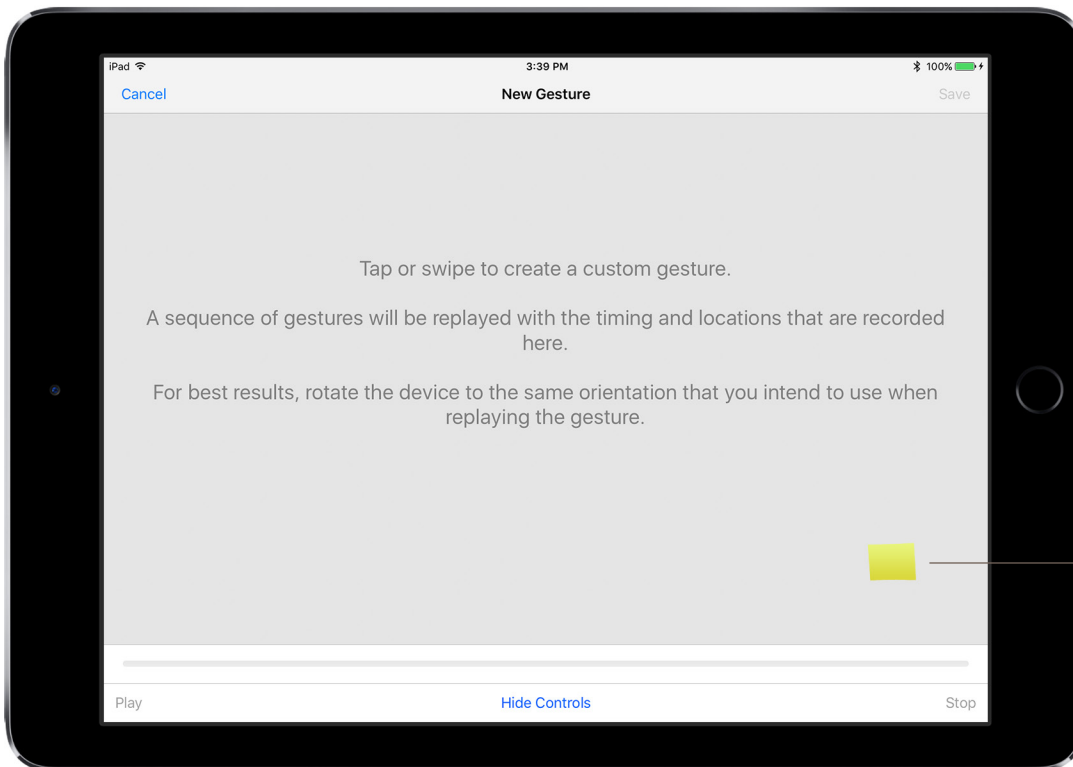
iPad 3:39 PM 100%

Cancel New Gesture Save

Tap or swipe to create a custom gesture.

A sequence of gestures will be replayed with the timing and locations that are recorded here.

For best results, rotate the device to the same orientation that you intend to use when replaying the gesture.

Play Hide Controls Stop